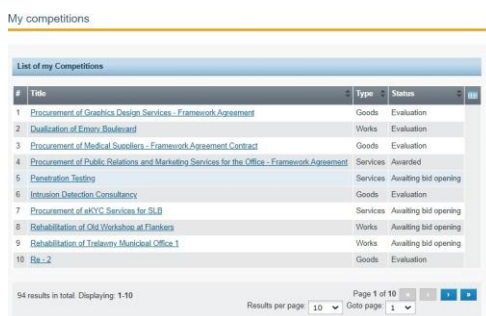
My competitions

List of my Competitions

| # | Title | Type | Status |
|---|---|---|---|
| 1 | Procurement of Graphics Design Services - Framework Agreement | Goods | Evaluation |
| 2 | Dualization of Emory Boulevard | Works | Evaluation |
| 3 | Procurement of Medical Suppliers - Framework Agreement Contract | Goods | Evaluation |
| 4 | Procurement of Public Relations and Marketing Services for the Office - Framework Agreement | Services | Awarded |
| 5 | Penetration Testing | Services | Awaiting bid opening |
| 6 | Intrusion Detection Consultancy | Goods | Evaluation |
| 7 | Procurement of eKYC Services for SLB | Services | Awaiting bid opening |
| 8 | Rehabilitation of Old Workshop at Flankers | Works | Awaiting bid opening |
| 9 | Rehabilitation of Trelawny Municipal Office 1 | Works | Awaiting bid opening |
| 10 | Re - 2 | Goods | Evaluation |

94 results in total. Displaying: 1-10

Page 1 of 10

Results per page: 10 Goto page: 1